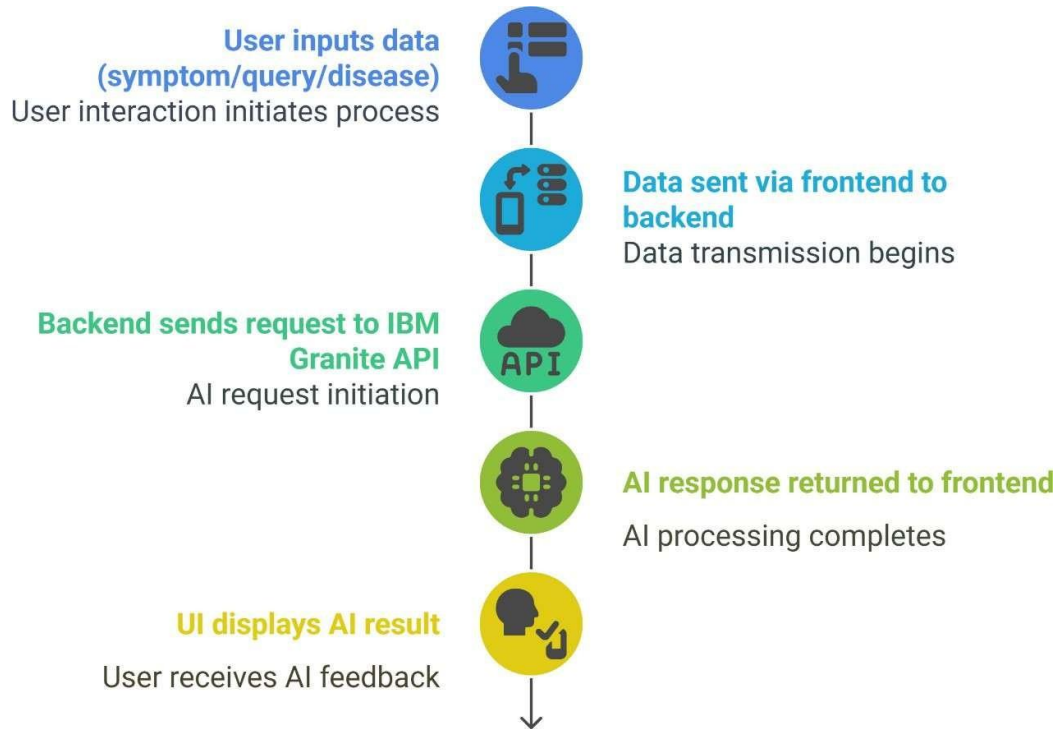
User inputs data (symptom/query/disease)
User interaction initiates process

Data sent via frontend to backend
Data transmission begins

Backend sends request to IBM Granite API
AI request initiation

API

AI response returned to frontend
AI processing completes

UI displays AI result
User receives AI feedback